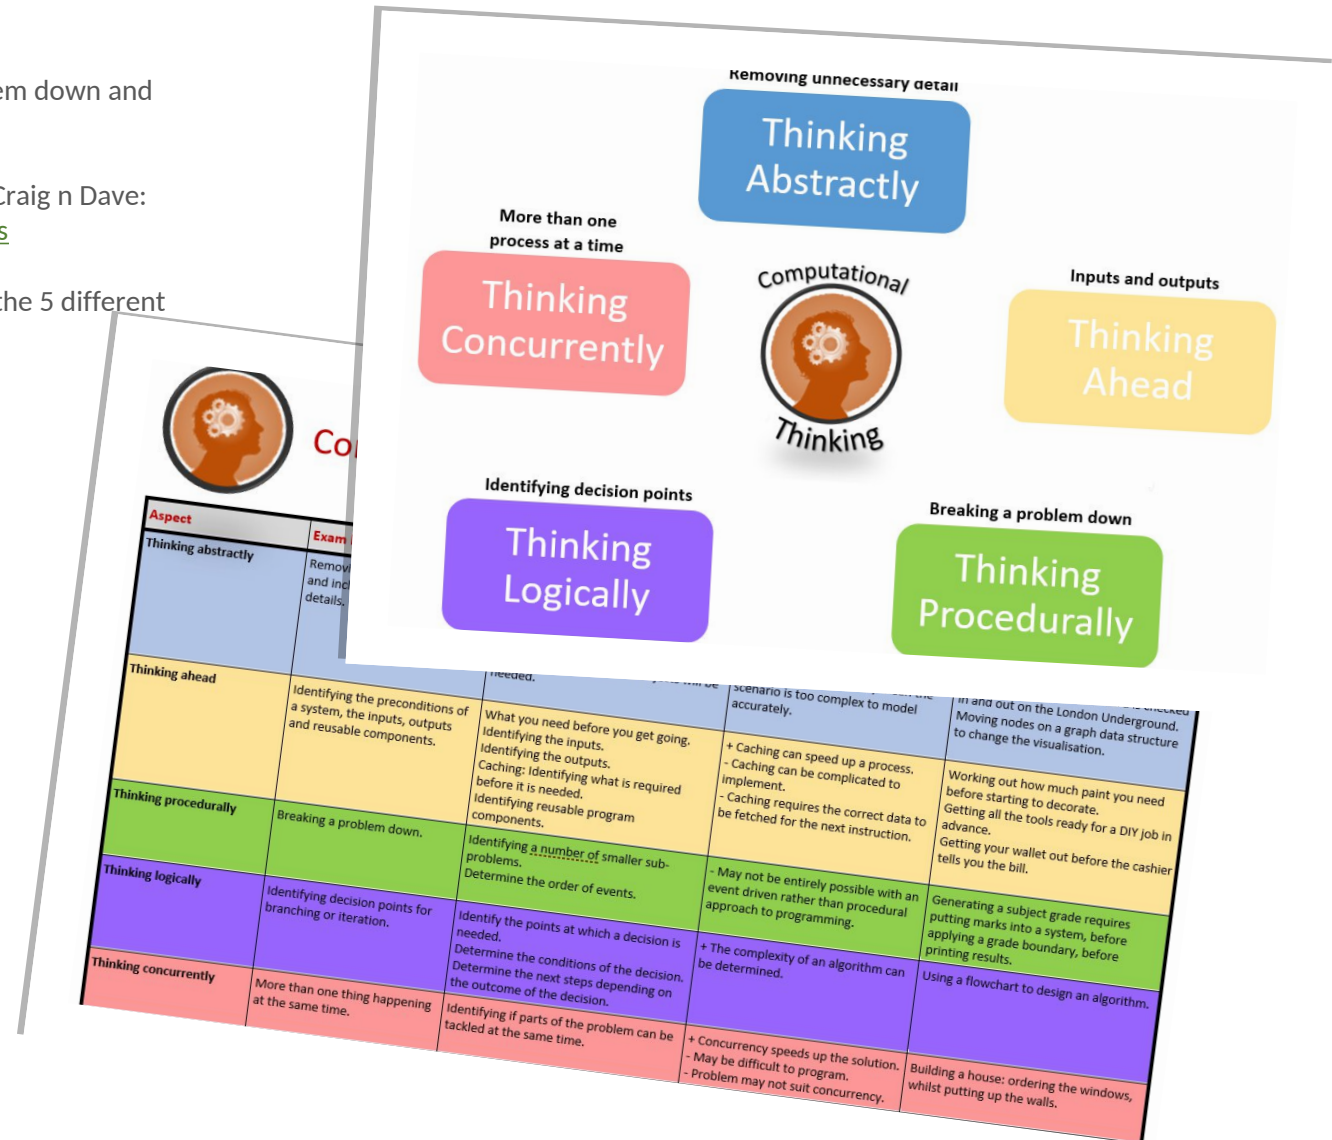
em down and

Craig n Dave:
s

the 5 different

Removing unnecessary detail

Thinking Abstractly

More than one process at a time

Thinking Concurrently

Computational Thinking

Inputs and outputs

Thinking Ahead

Identifying decision points

Thinking Logically

Breaking a problem down

Thinking Procedurally

Co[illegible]

| Aspect | Exam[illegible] | | | |
|---|---|---|---|---|
| Thinking abstractly | Remov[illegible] and inc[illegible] details. | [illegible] needed. | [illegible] scenario is too complex to model accurately. | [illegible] in and out on the London Underground. Moving nodes on a graph data structure to change the visualisation. |
| Thinking ahead | Identifying the preconditions of a system, the inputs, outputs and reusable components. | What you need before you get going. Identifying the inputs. Identifying the outputs. Caching: Identifying what is required before it is needed. Identifying reusable program components. | + Caching can speed up a process. - Caching can be complicated to implement. - Caching requires the correct data to be fetched for the next instruction. | Working out how much paint you need before starting to decorate. Getting all the tools ready for a DIY job in advance. Getting your wallet out before the cashier tells you the bill. |
| Thinking procedurally | Breaking a problem down. | Identifying a number of smaller sub-problems. Determine the order of events. | - May not be entirely possible with an event driven rather than procedural approach to programming. | Generating a subject grade requires putting marks into a system, before applying a grade boundary, before printing results. |
| Thinking logically | Identifying decision points for branching or iteration. | Identify the points at which a decision is needed. Determine the conditions of the decision. Determine the next steps depending on the outcome of the decision. | + The complexity of an algorithm can be determined. | Using a flowchart to design an algorithm. |
| Thinking concurrently | More than one thing happening at the same time. | Identifying if parts of the problem can be tackled at the same time. | + Concurrency speeds up the solution. - May be difficult to program. - Problem may not suit concurrency. | Building a house: ordering the windows, whilst putting up the walls. |